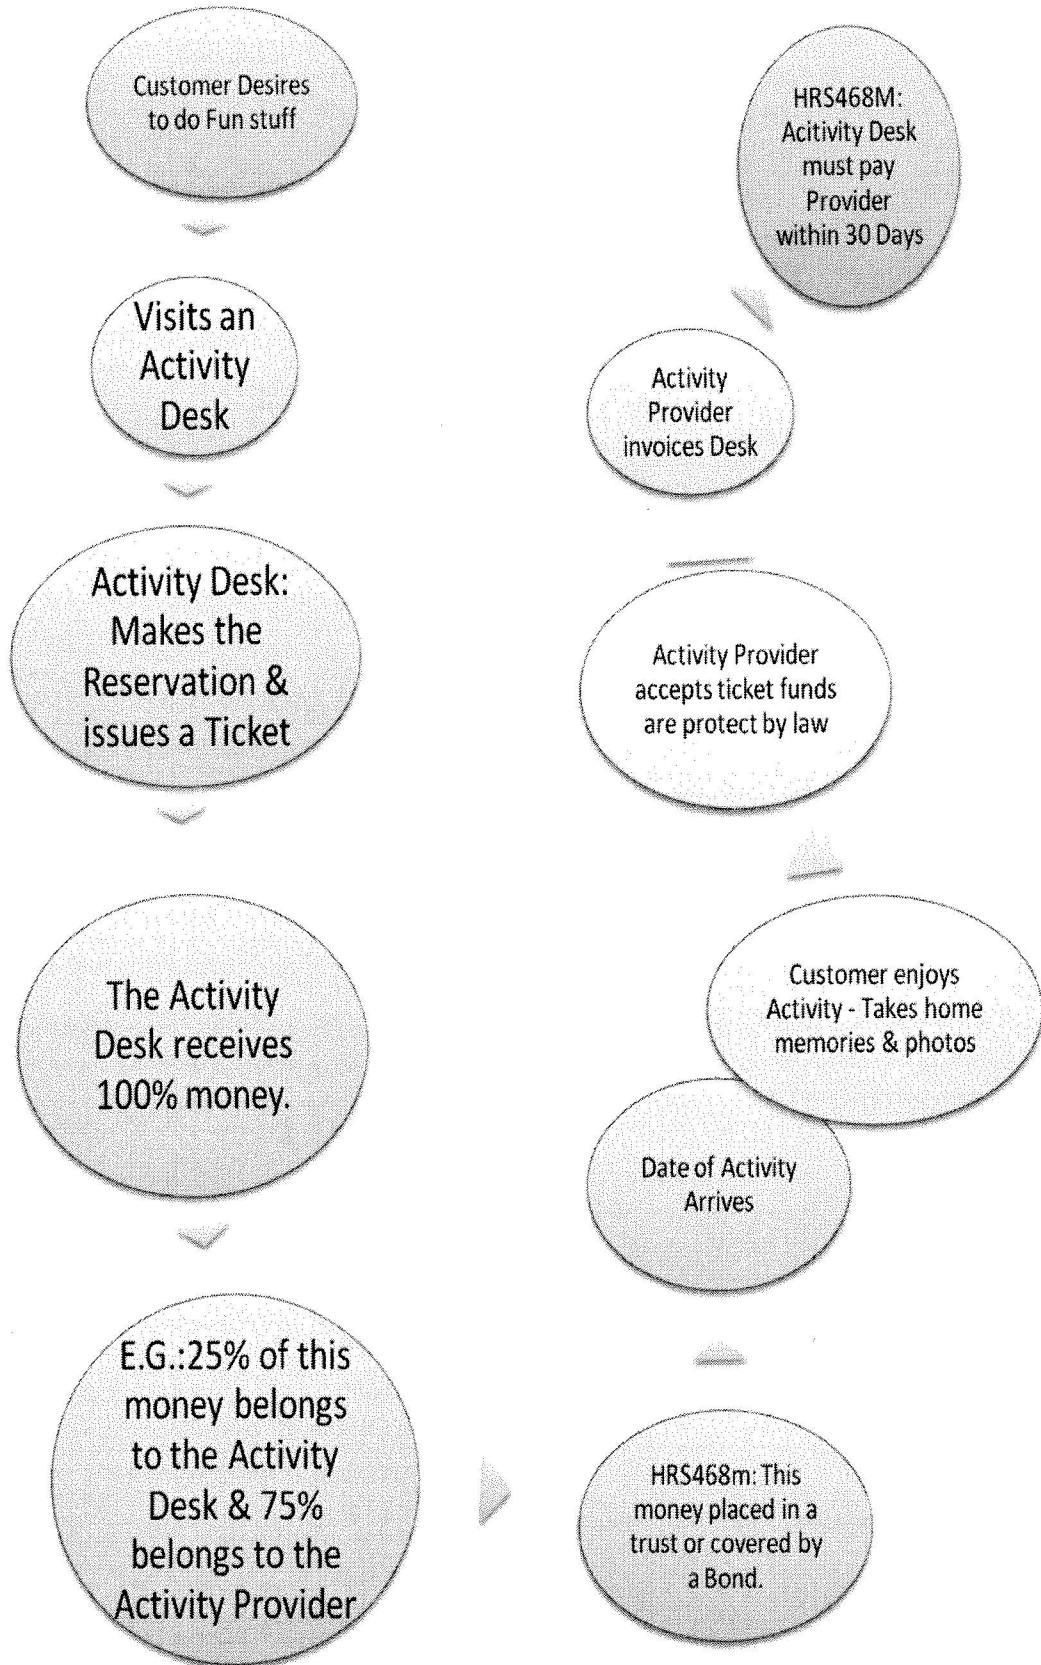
Customer Desires to do Fun stuff

Visits an Activity Desk

Activity Desk: Makes the Reservation & issues a Ticket

The Activity Desk receives 100% money.

E.G.:25% of this money belongs to the Activity Desk & 75% belongs to the Activity Provider

HRS468m: This money placed in a trust or covered by a Bond.

Date of Activity Arrives

Customer enjoys Activity - Takes home memories & photos

Activity Provider accepts ticket funds are protect by law

Activity Provider invoices Desk

HRS468M: Acitivity Desk must pay Provider within 30 Days